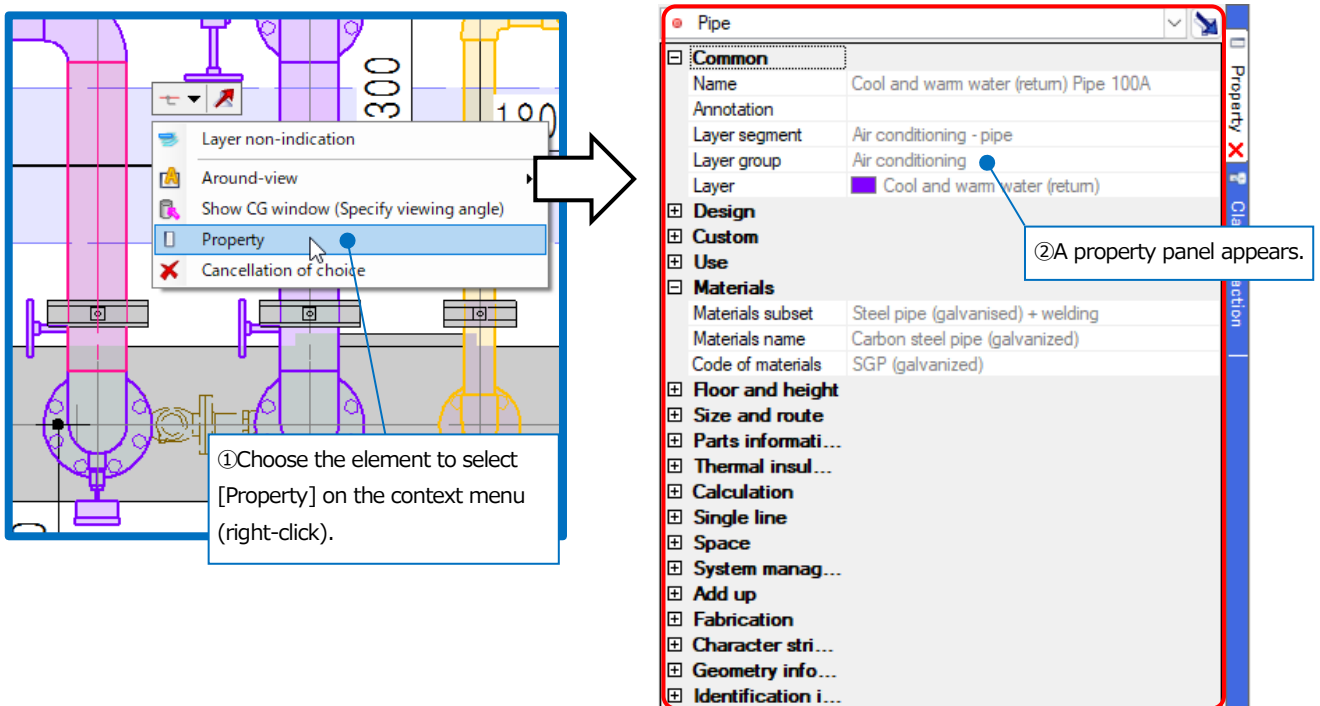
300

100

Layer non-indication
Around-view
Show CG window (Specify viewing angle)
Property
Cancellation of choice

①Choose the element to select [Property] on the context menu (right-click).

Pipe

| ⊟ Common | |
|---|---|
| Name | Cool and warm water (return) Pipe 100A |
| Annotation | |
| Layer segment | Air conditioning - pipe |
| Layer group | Air conditioning |
| Layer | Cool and warm water (return) |
| ⊞ Design | |
| ⊞ Custom | |
| ⊞ Use | |
| ⊟ Materials | |
| Materials subset | Steel pipe (galvanised) + welding |
| Materials name | Carbon steel pipe (galvanized) |
| Code of materials | SGP (galvanized) |
| ⊞ Floor and height | |
| ⊞ Size and route | |
| ⊞ Parts informati... | |
| ⊞ Thermal insul... | |
| ⊞ Calculation | |
| ⊞ Single line | |
| ⊞ Space | |
| ⊞ System manag... | |
| ⊞ Add up | |
| ⊞ Fabrication | |
| ⊞ Character stri... | |
| ⊞ Geometry info... | |
| ⊞ Identification i... | |

Property
Cla
action

②A property panel appears.